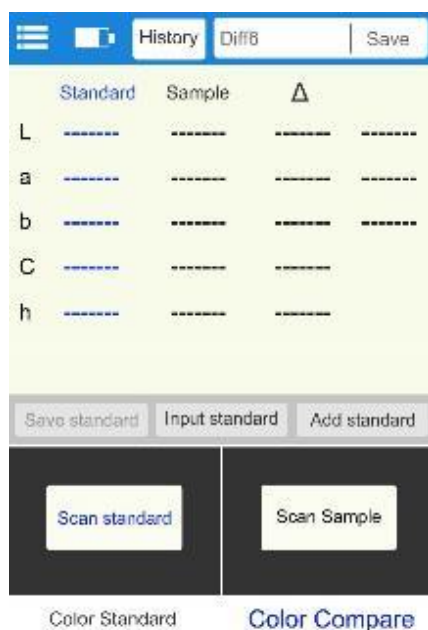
History Diff8 Save

| | Standard | Sample | Δ | |
|---|---|---|---|---|
| L | ------- | ------- | ------- | ------- |
| a | ------- | ------- | ------- | ------- |
| b | ------- | ------- | ------- | ------- |
| C | ------- | ------- | ------- | |
| h | ------- | ------- | ------- | |

Save standard Input standard Add standard

Scan standard

Scan Sample

Color Standard Color Compare